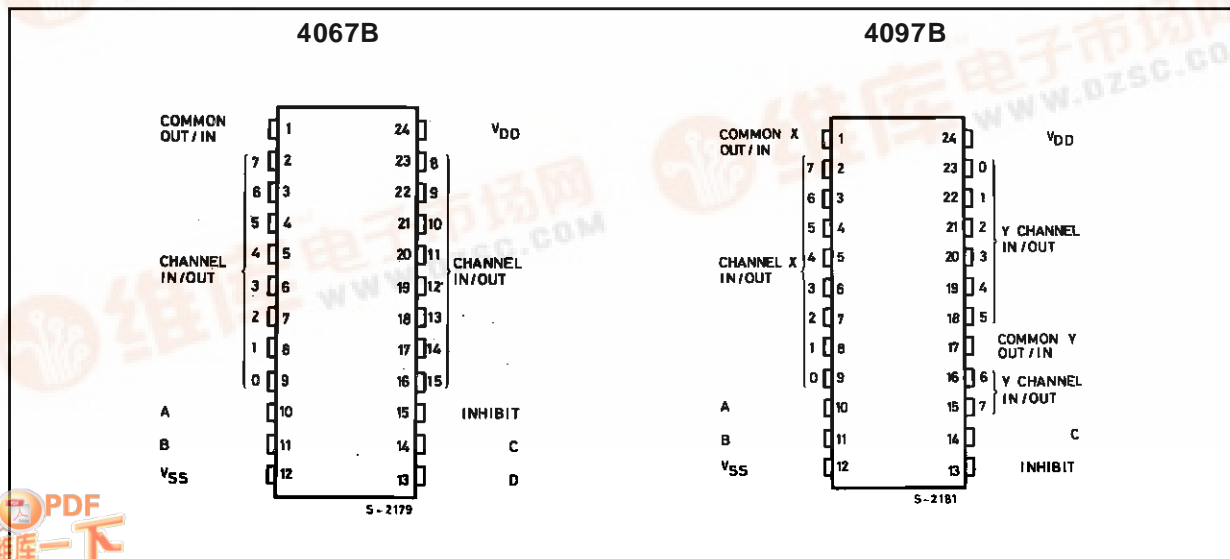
4067B

COMMON OUT / IN
1
24
$V_{DD}$
7 2
23 8
6 3
22 9
5 4
21 10
CHANNEL IN/OUT
4 5
20 11
CHANNEL IN/OUT
3 6
19 12
2 7
18 13
1 8
17 14
0 9
16 15
A
10
15
INHIBIT
B
11
14
C
$V_{SS}$
12
13
D
S-2179

4097B

COMMON X OUT / IN
1
24
$V_{DD}$
7 2
23 0
6 3
22 1
5 4
21 2
Y CHANNEL IN/OUT
CHANNEL X IN/OUT
4 5
20 3
3 6
19 4
2 7
18 5
1 8
17
COMMON Y OUT/IN
0 9
16 6
Y CHANNEL IN/OUT
A
10
15 7
B
11
14
C
$V_{SS}$
12
13
INHIBIT
S-2181

维库电子市场网
WWW.DZSC.COM
PDF
维库一下